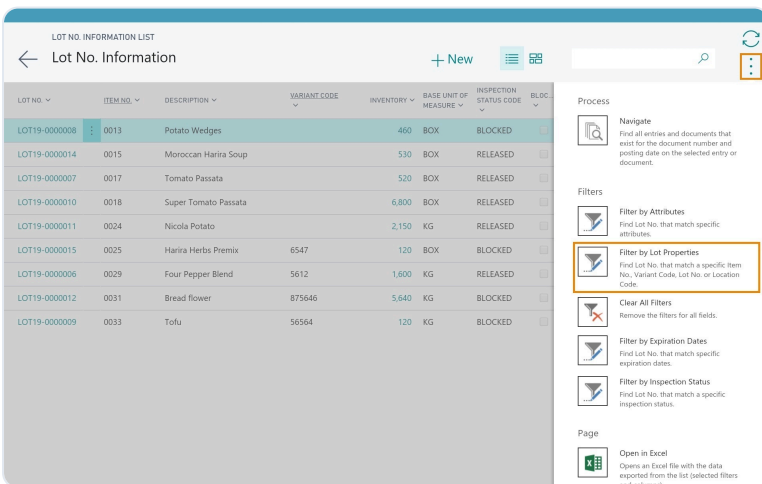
LOT NO. INFORMATION LIST

Lot No. Information

+ New

| LOT NO. | ITEM NO. | DESCRIPTION | VARIANT CODE | INVENTORY | BASE UNIT OF MEASURE | INSPECTION STATUS CODE | BLOC... |
|---|---|---|---|---|---|---|---|
| LOT19-0000008 | 0013 | Potato Wedges | | 460 | BOX | BLOCKED | |
| LOT19-0000014 | 0015 | Moroccan Harira Soup | | 530 | BOX | RELEASED | |
| LOT19-0000007 | 0017 | Tomato Passata | | 520 | BOX | RELEASED | |
| LOT19-0000010 | 0018 | Super Tomato Passata | | 6,800 | BOX | RELEASED | |
| LOT19-0000011 | 0024 | Nicola Potato | | 2,150 | KG | RELEASED | |
| LOT19-0000015 | 0025 | Harira Herbs Premix | 6547 | 120 | BOX | BLOCKED | |
| LOT19-0000006 | 0029 | Four Pepper Blend | 5612 | 1,600 | KG | RELEASED | |
| LOT19-0000012 | 0031 | Bread flower | 875646 | 5,640 | KG | BLOCKED | |
| LOT19-0000009 | 0033 | Tofu | 56564 | 120 | KG | BLOCKED | |

Process

Navigate
Find all entries and documents that exist for the document number and posting date on the selected entry or document.

Filters

Filter by Attributes
Find Lot No. that match specific attributes.

Filter by Lot Properties
Find Lot No. that match a specific Item No., Variant Code, Lot No. or Location Code.

Clear All Filters
Remove the filters for all fields.

Filter by Expiration Dates
Find Lot No. that match specific expiration dates.

Filter by Inspection Status
Find Lot No. that match a specific inspection status.

Page

Open in Excel
Opens an Excel file with the data exported from the list (selected filters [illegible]